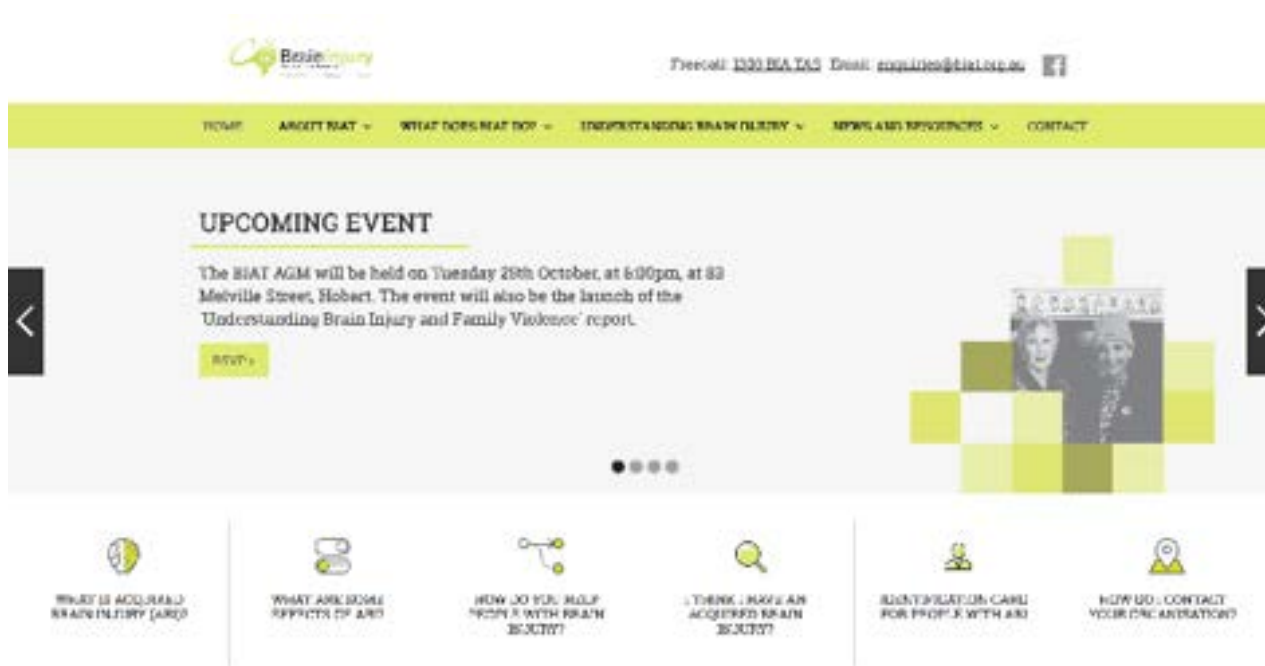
BrainInjury

Freecall: 1300 BIA TAS Email: enquiries@biat.org.au

HOME ABOUT BIAT WHAT DOES BIAT DO UNDERSTANDING BRAIN INJURY NEWS AND RESOURCES CONTACT

UPCOMING EVENT

The BIAT AGM will be held on Tuesday 29th October, at 6:00pm, at 83 Melville Street, Hobart. The event will also be the launch of the 'Understanding Brain Injury and Family Violence' report.

RSVP »

WHAT IS ACQUIRED BRAIN INJURY (ABI)?

WHAT ARE SOME EFFECTS OF ABI?

HOW DO YOU HELP PEOPLE WITH BRAIN INJURY?

I THINK I HAVE AN ACQUIRED BRAIN INJURY?

IDENTIFICATION CARD FOR PEOPLE WITH ABI

HOW DO I CONTACT YOUR ORGANISATION?